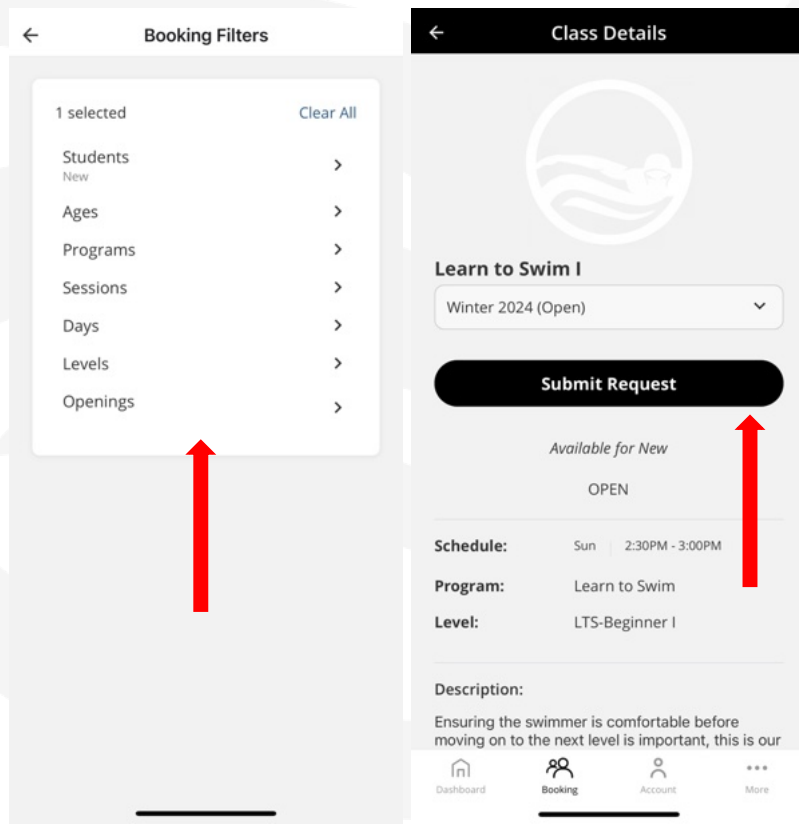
Booking Filters

1 selected Clear All

Students
New

Ages

Programs

Sessions

Days

Levels

Openings

Class Details

Learn to Swim I

Winter 2024 (Open)

Submit Request

Available for New

OPEN

Schedule: Sun | 2:30PM - 3:00PM

Program: Learn to Swim

Level: LTS-Beginner I

Description:

Ensuring the swimmer is comfortable before moving on to the next level is important, this is our

Dashboard Booking Account More